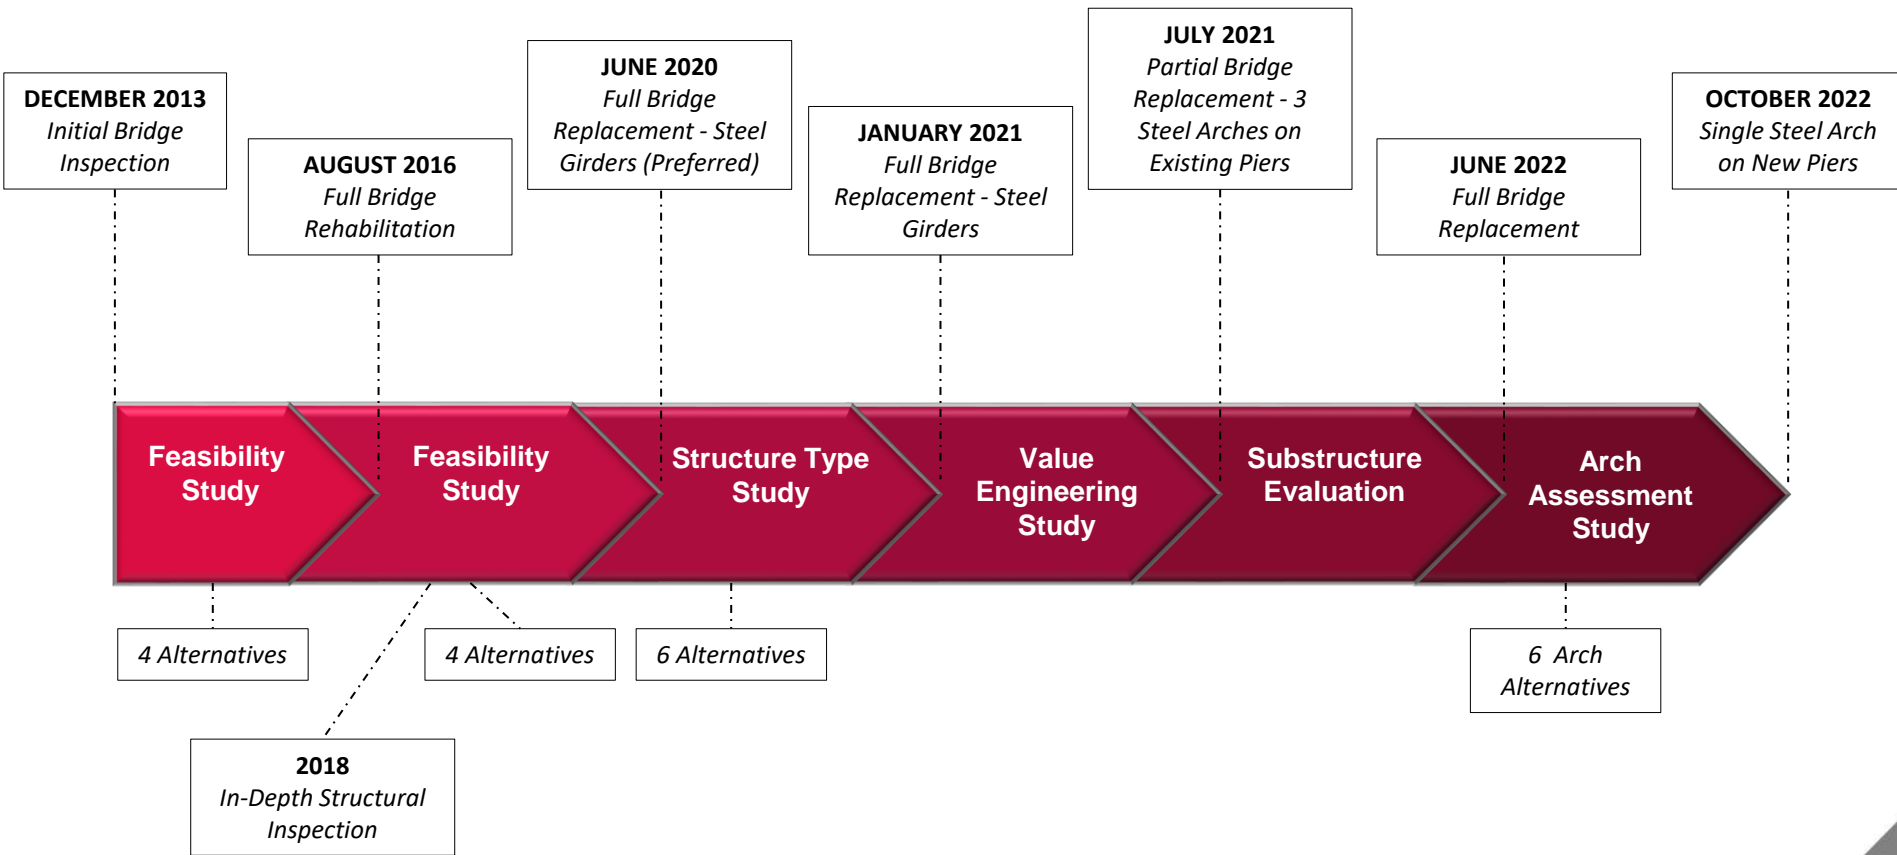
DECEMBER 2013
Initial Bridge Inspection

AUGUST 2016
Full Bridge Rehabilitation

JUNE 2020
Full Bridge Replacement - Steel Girders (Preferred)

JANUARY 2021
Full Bridge Replacement - Steel Girders

JULY 2021
Partial Bridge Replacement - 3 Steel Arches on Existing Piers

JUNE 2022
Full Bridge Replacement

OCTOBER 2022
Single Steel Arch on New Piers

Feasibility Study

Feasibility Study

Structure Type Study

Value Engineering Study

Substructure Evaluation

Arch Assessment Study

4 Alternatives

4 Alternatives

6 Alternatives

6 Arch Alternatives

2018
In-Depth Structural Inspection